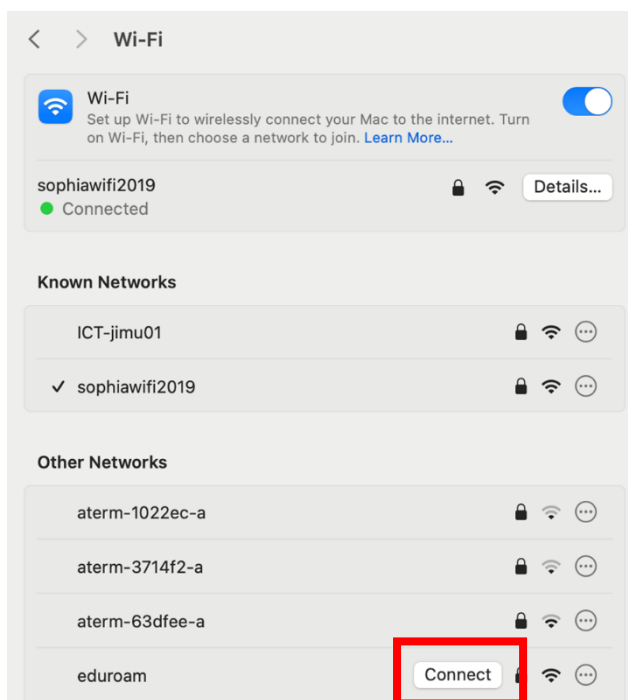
Wi-Fi

Wi-Fi
Set up Wi-Fi to wirelessly connect your Mac to the internet. Turn on Wi-Fi, then choose a network to join. Learn More...

sophiawifi2019
Connected
Details...

Known Networks

ICT-jimu01

✓ sophiawifi2019

Other Networks

aterm-1022ec-a

aterm-3714f2-a

aterm-63dfee-a

eduroam
Connect